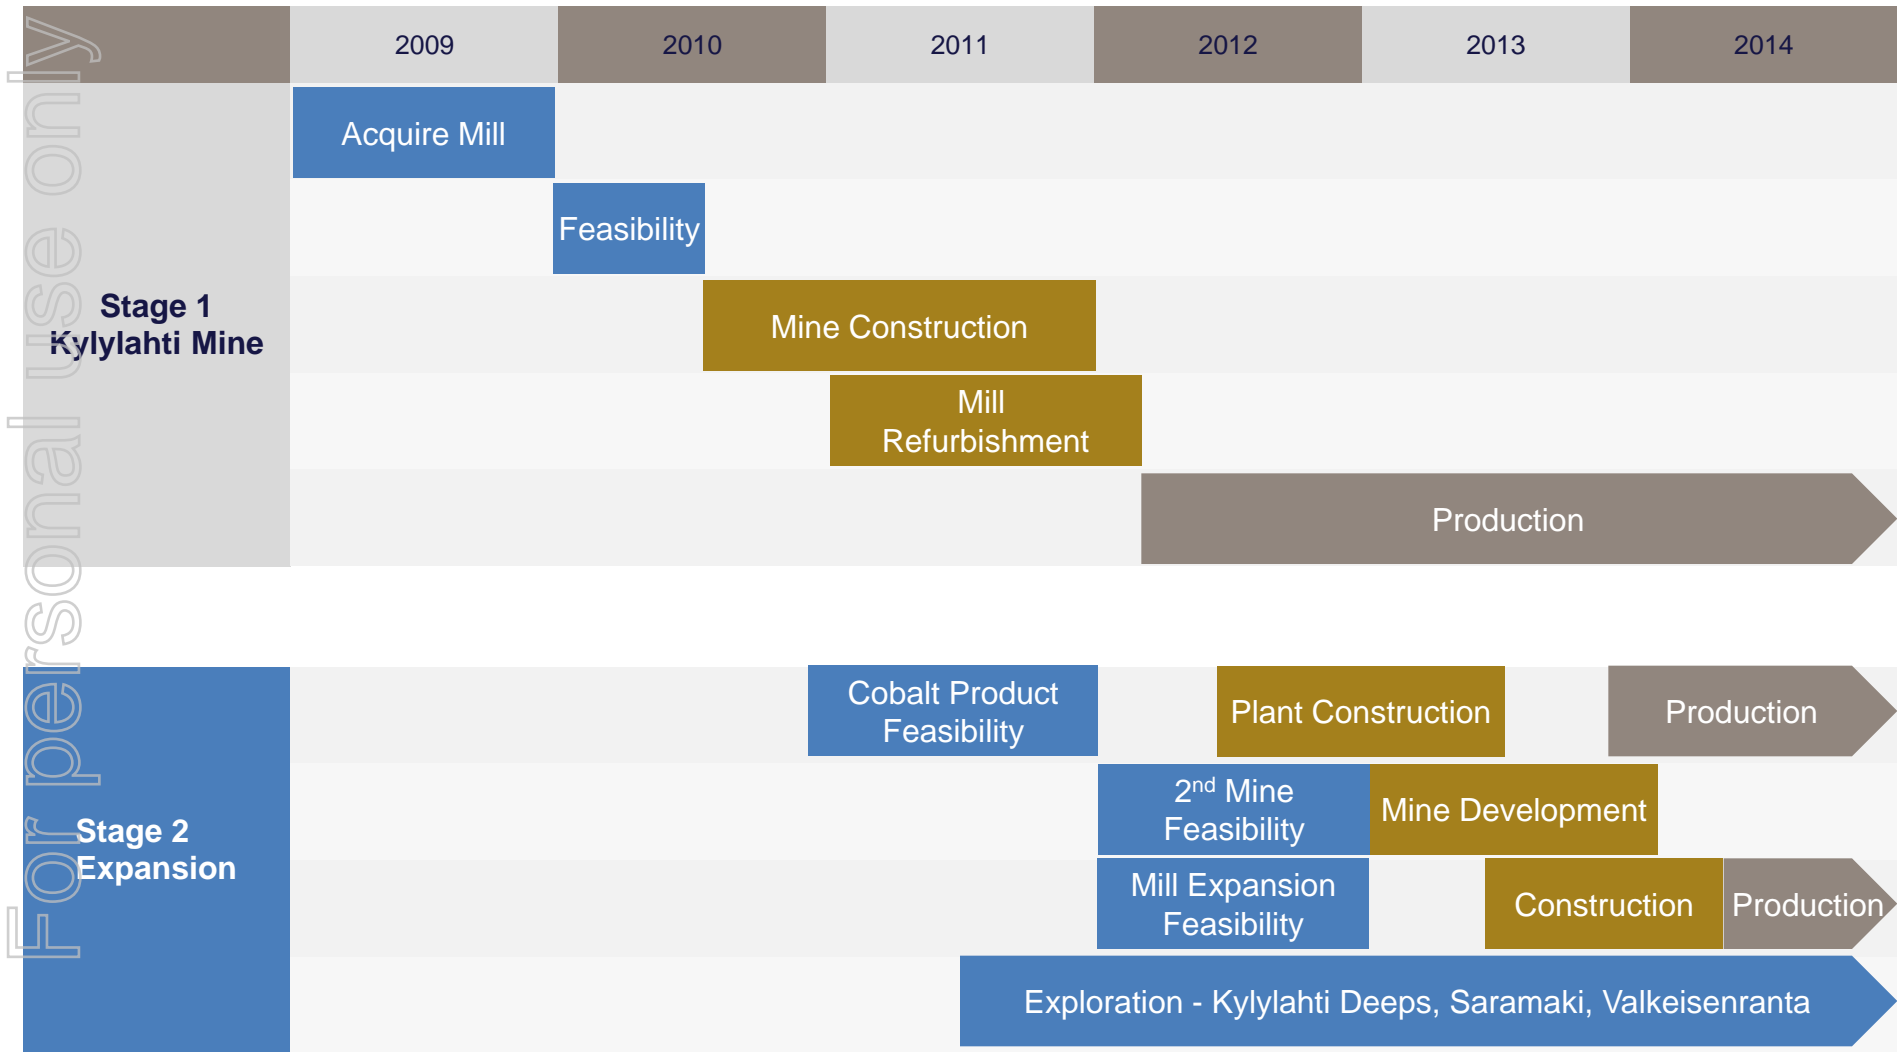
For personal use only

| | 2009 | 2010 | 2011 | 2012 | 2013 | 2014 |
|---|---|---|---|---|---|---|

Stage 1
Kylylahti Mine

Acquire Mill

Feasibility

Mine Construction

Mill Refurbishment

Production

Stage 2
Expansion

Cobalt Product Feasibility

Plant Construction

Production

2$^{nd}$ Mine Feasibility

Mine Development

Mill Expansion Feasibility

Construction

Production

Exploration - Kylylahti Deeps, Saramaki, Valkeisenranta